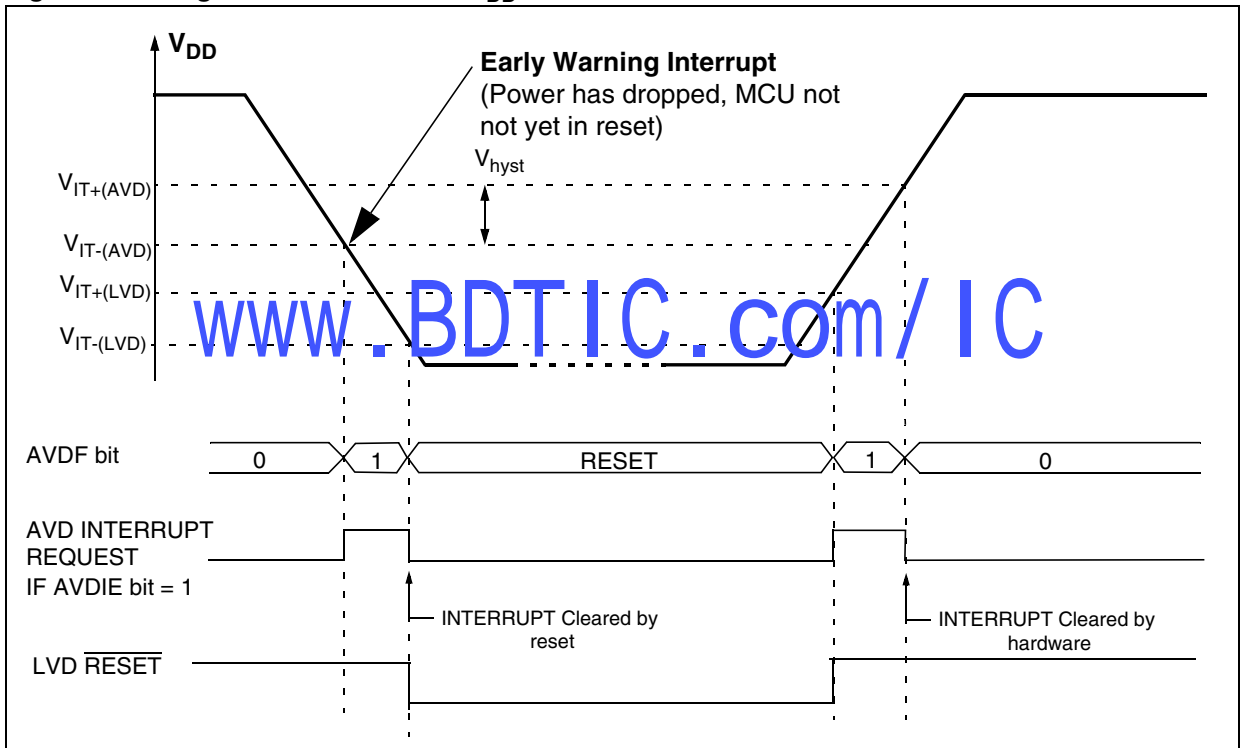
$V_{DD}$

**Early Warning Interrupt**
(Power has dropped, MCU not not yet in reset)

$V_{hyst}$

$V_{IT+(AVD)}$
$V_{IT-(AVD)}$
$V_{IT+(LVD)}$
$V_{IT-(LVD)}$

www.BDTIC.com/IC

AVDF bit
0
1
RESET
1
0

AVD INTERRUPT REQUEST
IF AVDIE bit = 1

INTERRUPT Cleared by reset

INTERRUPT Cleared by hardware

LVD $\overline{\text{RESET}}$